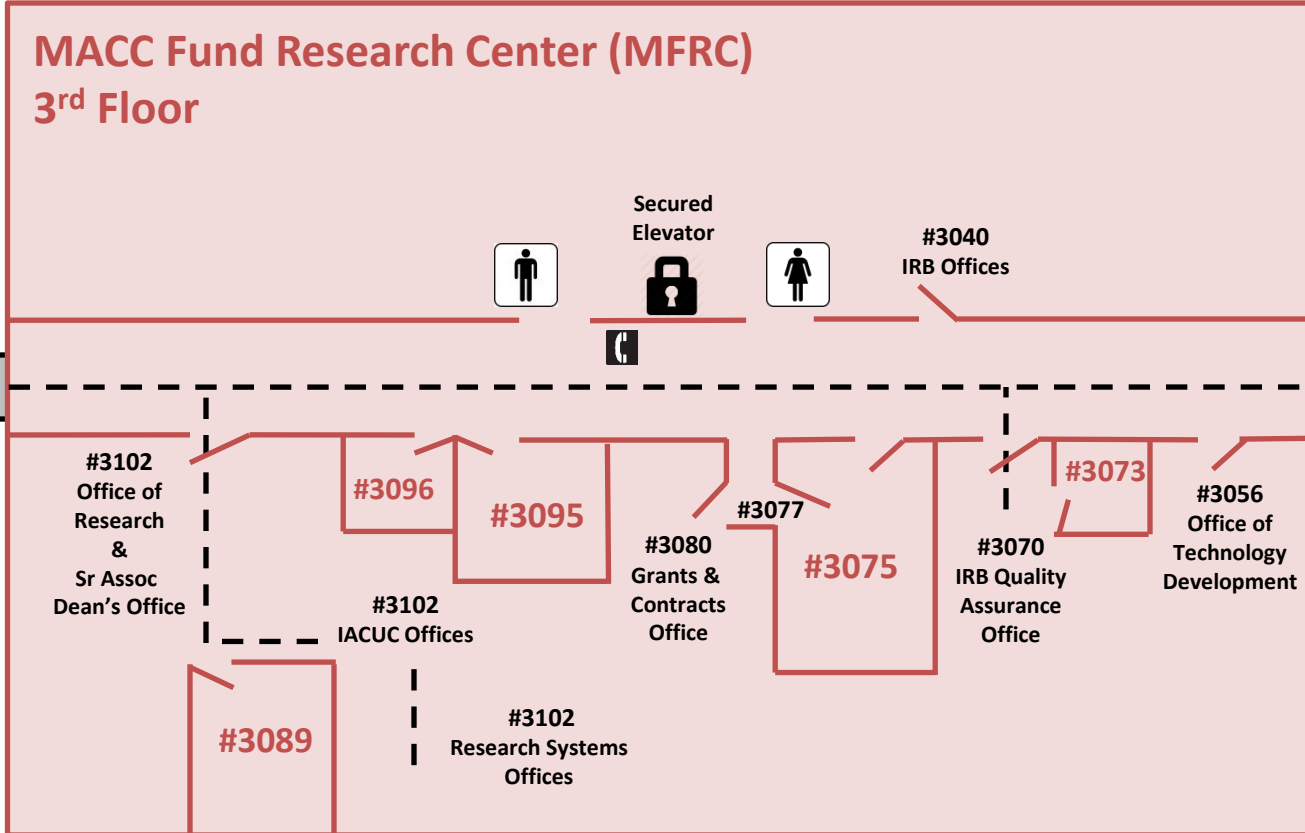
MACC Fund Research Center (MFRC)
3$^{rd}$ Floor

Secured Elevator

#3040
IRB Offices

#3102
Office of Research
&
Sr Assoc Dean's Office

#3096

#3095

#3080
Grants & Contracts Office

#3077

#3075

#3070
IRB Quality Assurance Office

#3073

#3056
Office of Technology Development

#3102
IACUC Offices

#3089

#3102
Research Systems Offices